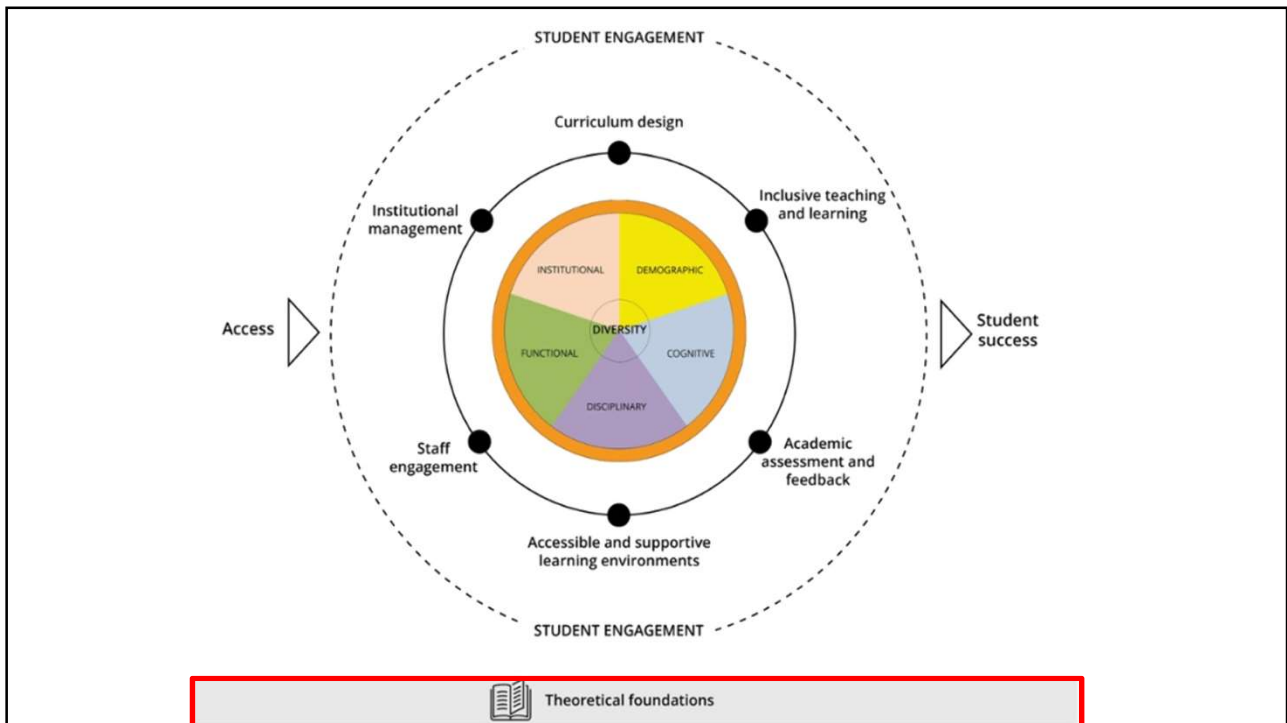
STUDENT ENGAGEMENT

Curriculum design

Inclusive teaching and learning

Institutional management

INSTITUTIONAL

DEMOGRAPHIC

DIVERSITY

FUNCTIONAL

COGNITIVE

DISCIPLINARY

Access

Student success

Staff engagement

Academic assessment and feedback

Accessible and supportive learning environments

STUDENT ENGAGEMENT

Theoretical foundations